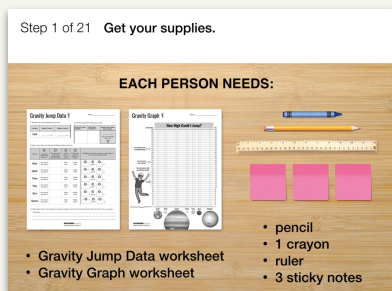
Step 1 of 21 Get your supplies.

EACH PERSON NEEDS:

Gravity Jump Data

Gravity Graph

How High Could I Jump?

• Gravity Jump Data worksheet
• Gravity Graph worksheet

• pencil
• 1 crayon
• ruler
• 3 sticky notes